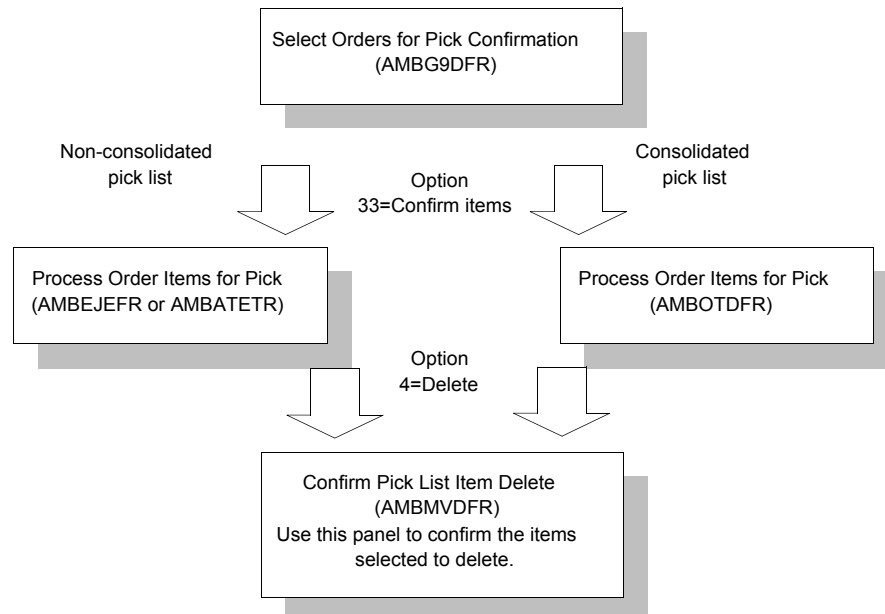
Select Orders for Pick Confirmation
(AMBG9DFR)

Non-consolidated
pick list

Option
33=Confirm items

Consolidated
pick list

Process Order Items for Pick
(AMBEJEFR or AMBATETR)

Process Order Items for Pick
(AMBOTDFR)

Option
4=Delete

Confirm Pick List Item Delete
(AMBMVDFR)
Use this panel to confirm the items selected to delete.